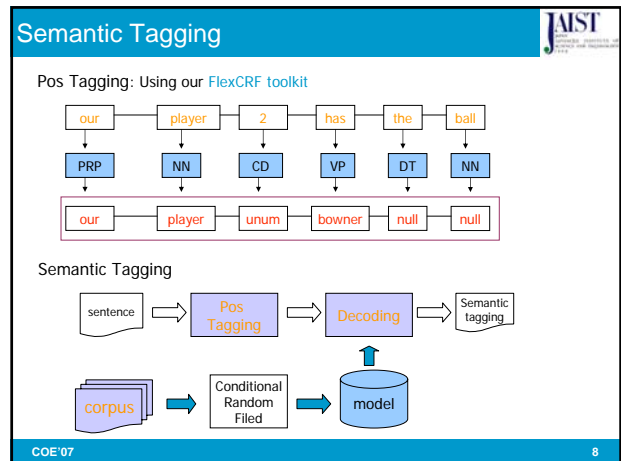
Semantic Tagging

JAIST

Pos Tagging: Using our FlexCRF toolkit

our
player
2
has
the
ball

PRP
NN
CD
VP
DT
NN

our
player
unum
bowner
null
null

Semantic Tagging

sentence

Pos Tagging

Decoding

Semantic tagging

corpus

Conditional Random Filed

model

COE'07

8